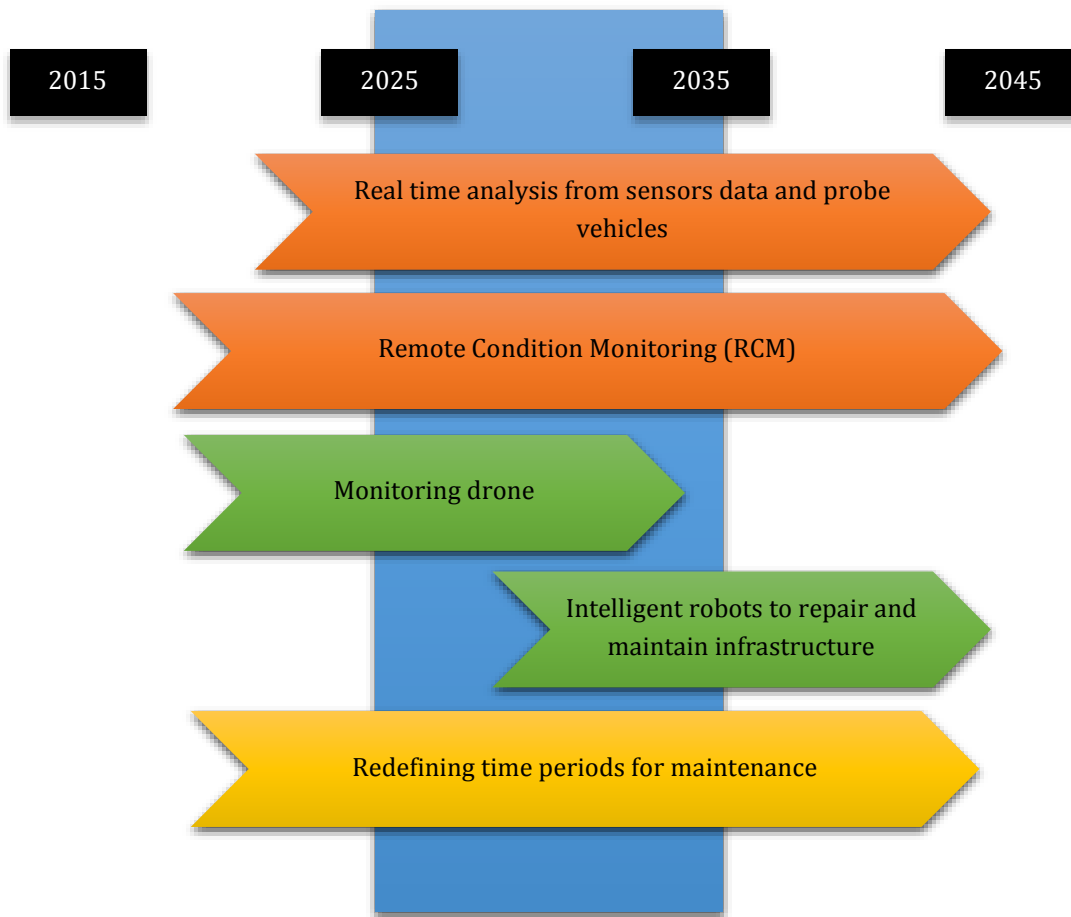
2015

2025

2035

2045

Real time analysis from sensors data and probe vehicles

Remote Condition Monitoring (RCM)

Monitoring drone

Intelligent robots to repair and maintain infrastructure

Redefining time periods for maintenance